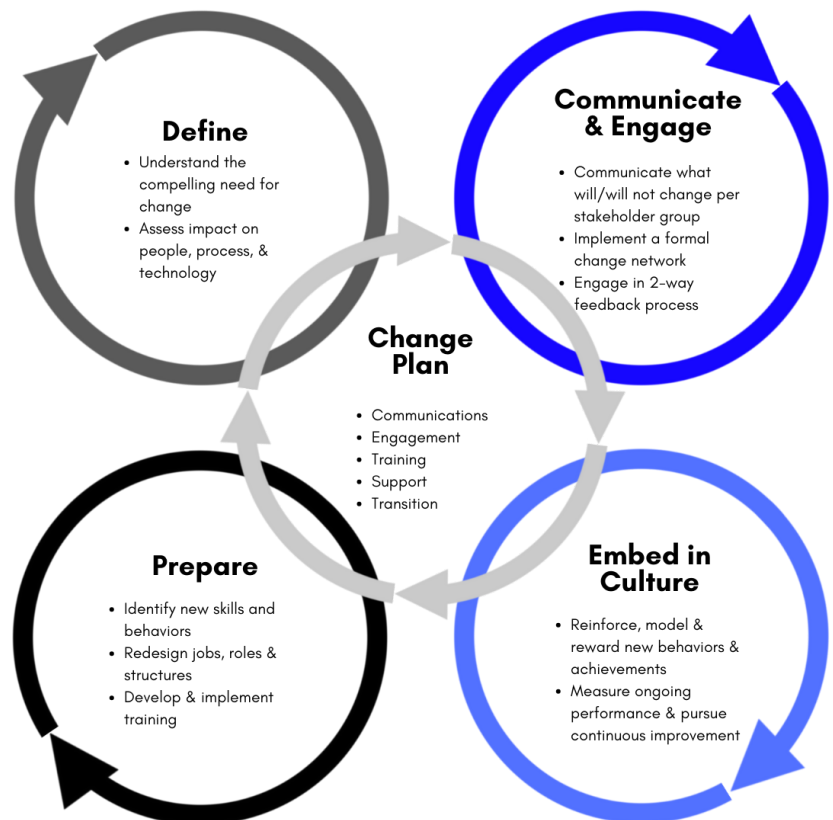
Define

- Understand the compelling need for change
- Assess impact on people, process, & technology

Communicate & Engage

- Communicate what will/will not change per stakeholder group
- Implement a formal change network
- Engage in 2-way feedback process

Change Plan

- Communications
- Engagement
- Training
- Support
- Transition

Prepare

- Identify new skills and behaviors
- Redesign jobs, roles & structures
- Develop & implement training

Embed in Culture

- Reinforce, model & reward new behaviors & achievements
- Measure ongoing performance & pursue continuous improvement